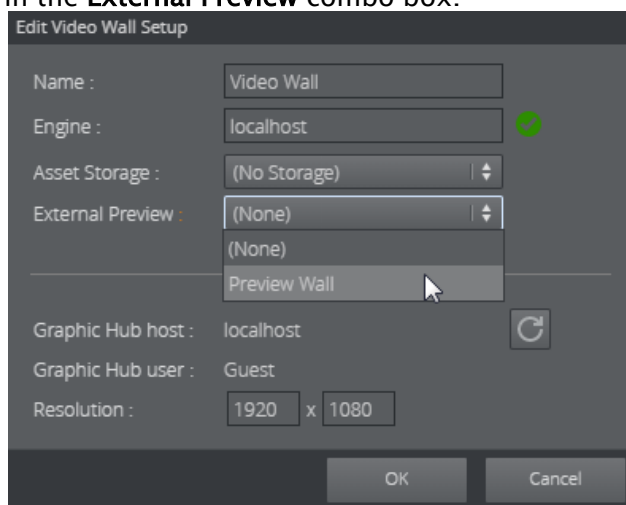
in the **External Preview** combo box:

Edit Video Wall Setup

Name : Video Wall

Engine : localhost

Asset Storage : (No Storage)

External Preview : (None)

(None)

Preview Wall

Graphic Hub host : localhost

Graphic Hub user : Guest

Resolution : 1920 x 1080

OK

Cancel